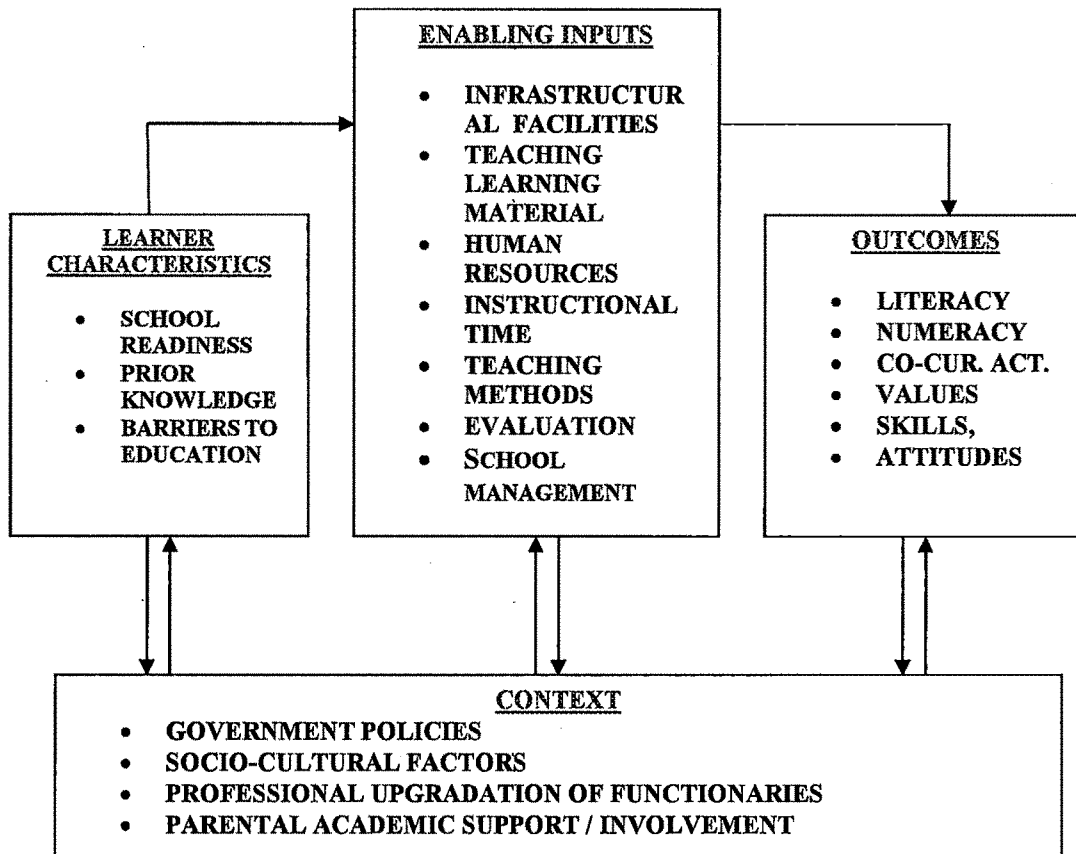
ENABLING INPUTS

- INFRASTRUCTUR AL FACILITIES
- TEACHING LEARNING MATERIAL
- HUMAN RESOURCES
- INSTRUCTIONAL TIME
- TEACHING METHODS
- EVALUATION
- SCHOOL MANAGEMENT

LEARNER CHARACTERISTICS

- SCHOOL READINESS
- PRIOR KNOWLEDGE
- BARRIERS TO EDUCATION

OUTCOMES

- LITERACY
- NUMERACY
- CO-CUR. ACT.
- VALUES
- SKILLS,
- ATTITUDES

CONTEXT

- GOVERNMENT POLICIES
- SOCIO-CULTURAL FACTORS
- PROFESSIONAL UPGRADATION OF FUNCTIONARIES
- PARENTAL ACADEMIC SUPPORT / INVOLVEMENT